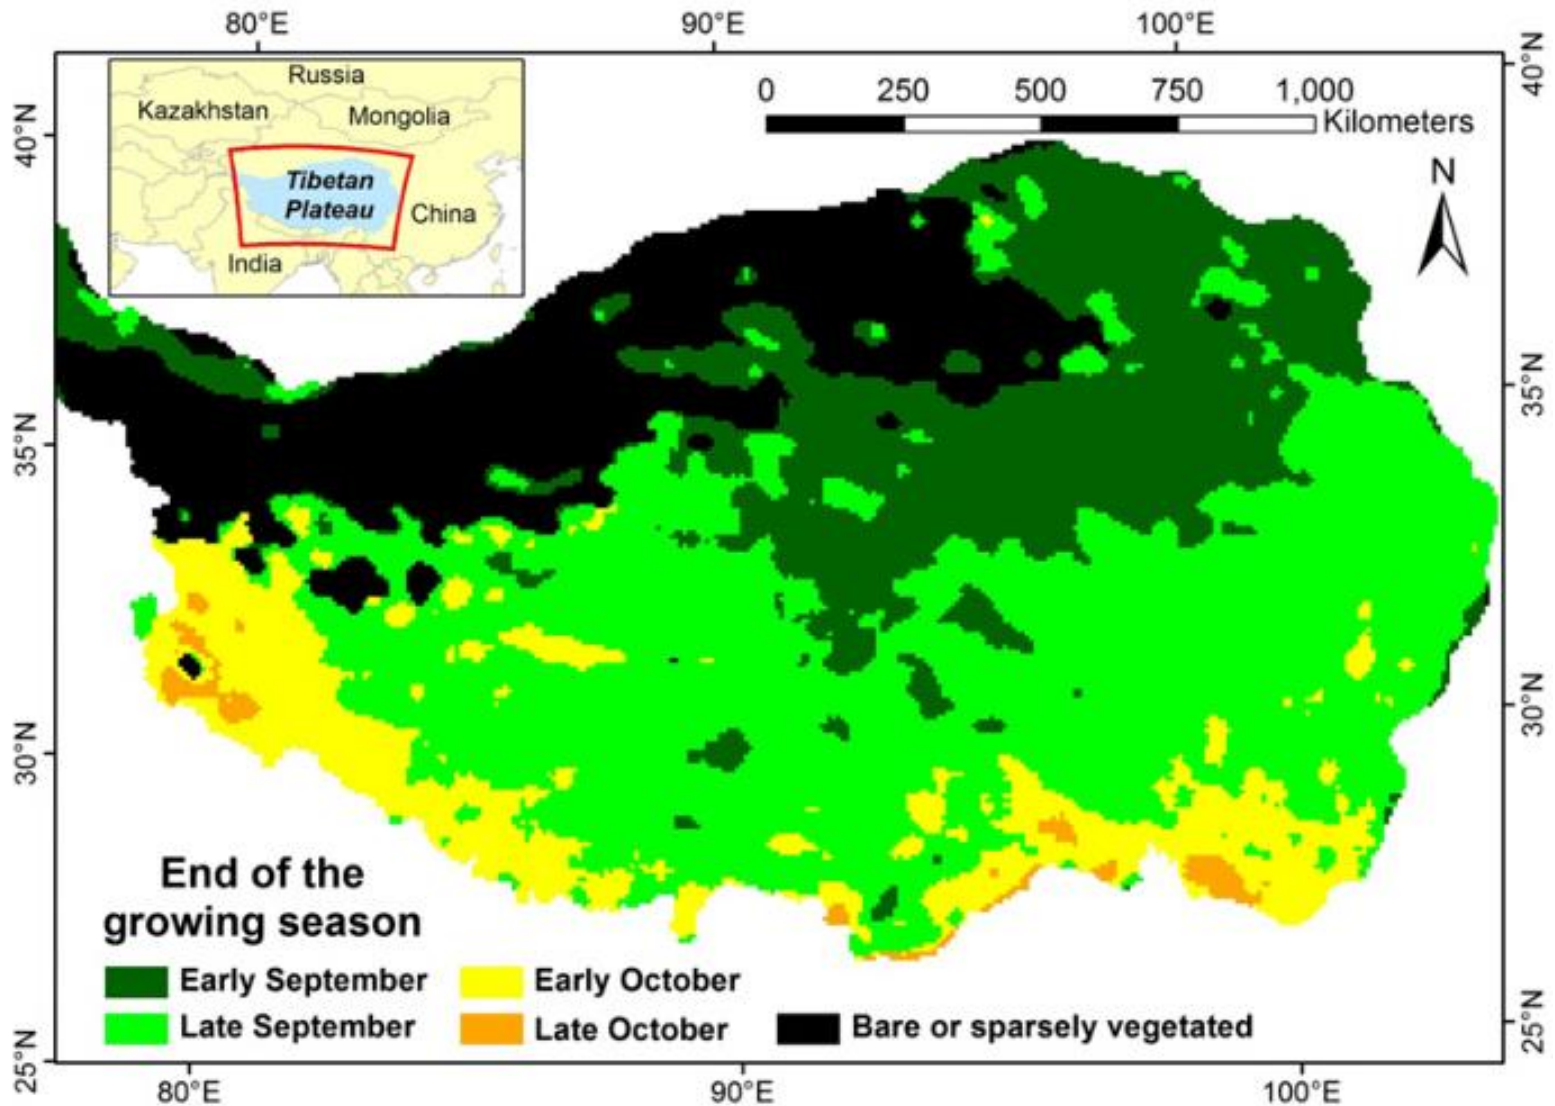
80°E
90°E
100°E

Russia
Kazakhstan
Mongolia
Tibetan Plateau
China
India

0 250 500 750 1,000 Kilometers

N

40°N
35°N
30°N
25°N

40°N
35°N
30°N
25°N

End of the growing season
Early September
Late September
Early October
Late October
Bare or sparsely vegetated

80°E
90°E
100°E